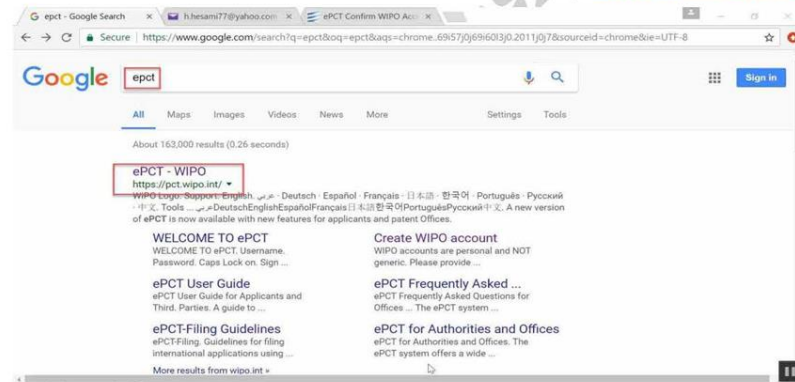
G epct - Google Search ×
h.hesami77@yahoo.com ×
ePCT Confirm WIPO Acc ×

Secure | https://www.google.com/search?q=epct&oq=epct&aqs=chrome..69i57j0j69i60l3j0.2011j0j7&sourceid=chrome&ie=UTF-8

Google epct

Sign in

All Maps Images Videos News More Settings Tools

About 163,000 results (0.26 seconds)

ePCT - WIPO
https://pct.wipo.int/ ▾
WIPO Logo. Support. English. عربي · Deutsch · Español · Français · 日本語 · 한국어 · Português · Русский · 中文. Tools ... عربيDeutschEnglishEspañolFrançais日本語한국어PortuguêsРусский中文. A new version of ePCT is now available with new features for applicants and patent Offices.

WELCOME TO ePCT
WELCOME TO ePCT. Username. Password. Caps Lock on. Sign ...

Create WIPO account
WIPO accounts are personal and NOT generic. Please provide ...

ePCT User Guide
ePCT User Guide for Applicants and Third. Parties. A guide to ...

ePCT Frequently Asked ...
ePCT Frequently Asked Questions for Offices ... The ePCT system ...

ePCT-Filing Guidelines
ePCT-Filing. Guidelines for filing international applications using ...

ePCT for Authorities and Offices
ePCT for Authorities and Offices. The ePCT system offers a wide ...

More results from wipo.int »